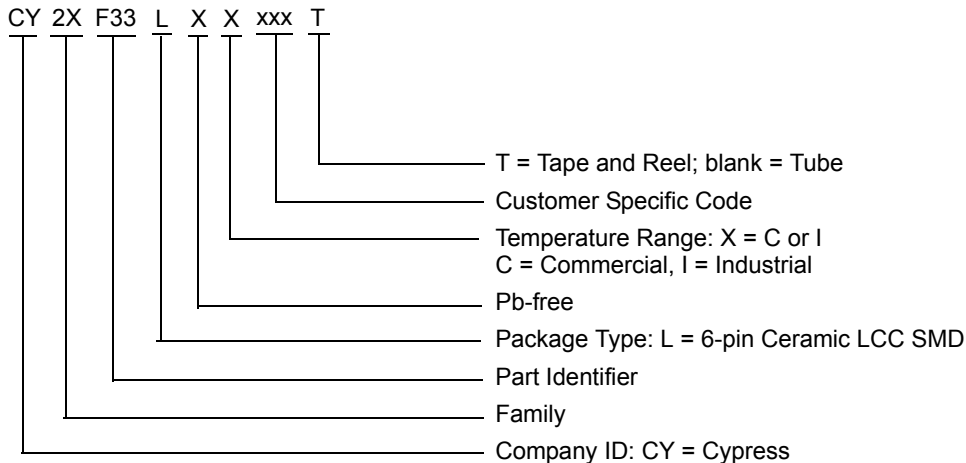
CY 2X F33 L X X xxx T

T = Tape and Reel; blank = Tube

Customer Specific Code

Temperature Range: X = C or I
C = Commercial, I = Industrial

Pb-free

Package Type: L = 6-pin Ceramic LCC SMD

Part Identifier

Family

Company ID: CY = Cypress